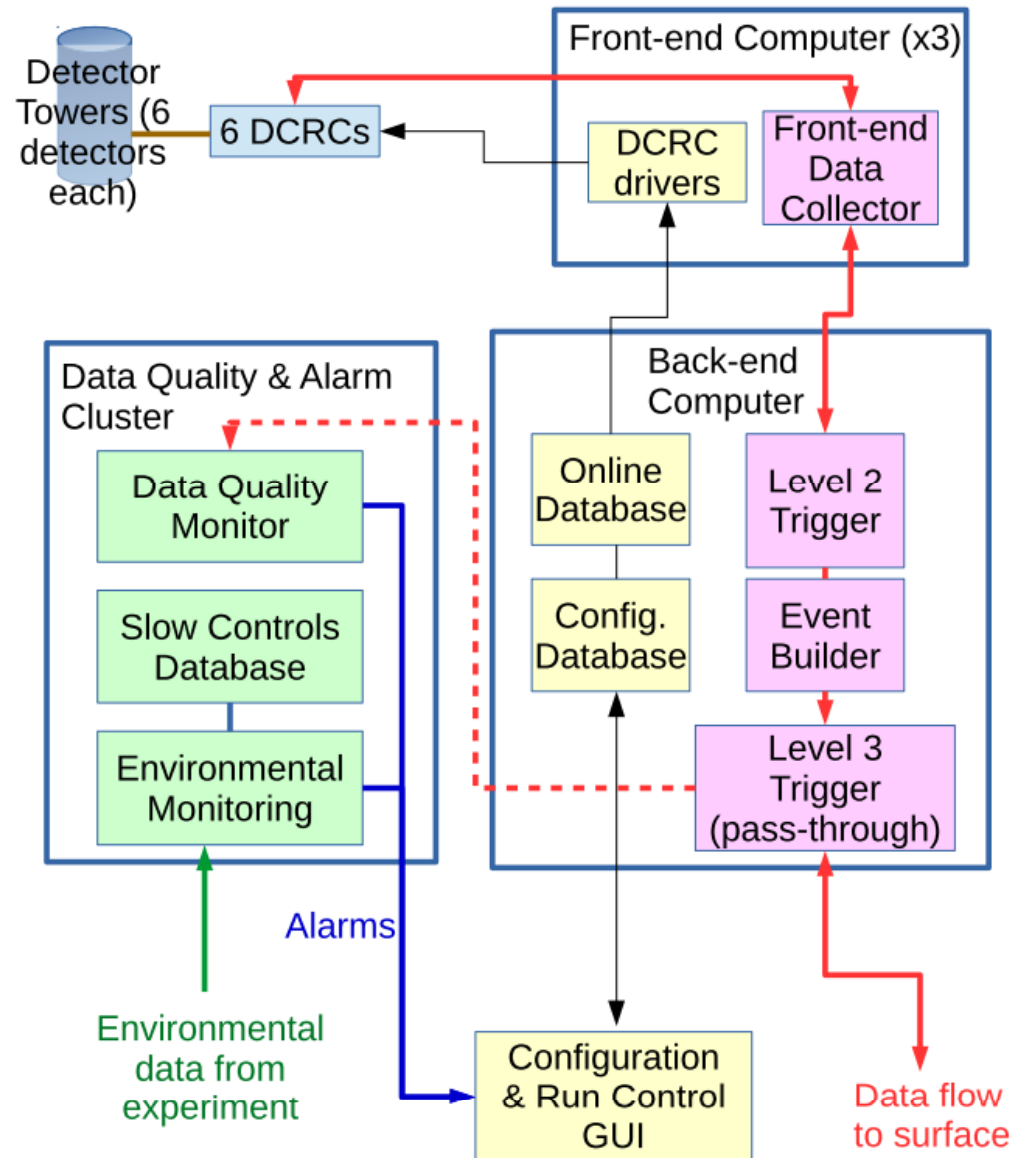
Detector Towers (6 detectors each)

6 DCRCs

Front-end Computer (x3)

DCRC drivers

Front-end Data Collector

Data Quality & Alarm Cluster

Data Quality Monitor

Slow Controls Database

Environmental Monitoring

Back-end Computer

Online Database

Config. Database

Level 2 Trigger

Event Builder

Level 3 Trigger (pass-through)

Alarms

Environmental data from experiment

Configuration & Run Control GUI

Data flow to surface